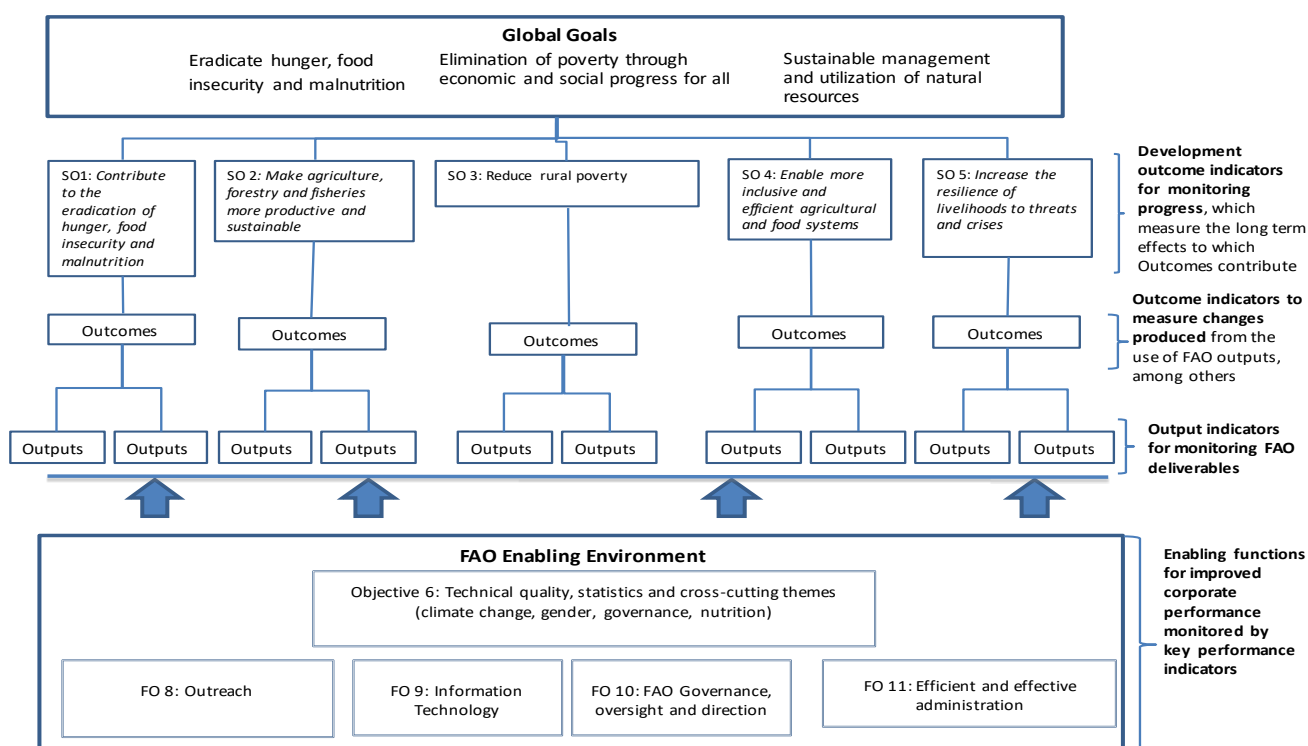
Global Goals

Eradicate hunger, food insecurity and malnutrition

Elimination of poverty through economic and social progress for all

Sustainable management and utilization of natural resources

SO1: Contribute to the eradication of hunger, food insecurity and malnutrition

SO 2: Make agriculture, forestry and fisheries more productive and sustainable

SO 3: Reduce rural poverty

SO 4: Enable more inclusive and efficient agricultural and food systems

SO 5: Increase the resilience of livelihoods to threats and crises

Development outcome indicators for monitoring progress, which measure the long term effects to which Outcomes contribute

Outcomes

Outcomes

Outcomes

Outcomes

Outcomes

Outcome indicators to measure changes produced from the use of FAO outputs, among others

Outputs

Outputs

Outputs

Outputs

Outputs

Outputs

Outputs

Outputs

Outputs

Outputs

Output indicators for monitoring FAO deliverables

FAO Enabling Environment

Objective 6: Technical quality, statistics and cross-cutting themes (climate change, gender, governance, nutrition)

FO 8: Outreach

FO 9: Information Technology

FO 10: FAO Governance, oversight and direction

FO 11: Efficient and effective administration

Enabling functions for improved corporate performance monitored by key performance indicators